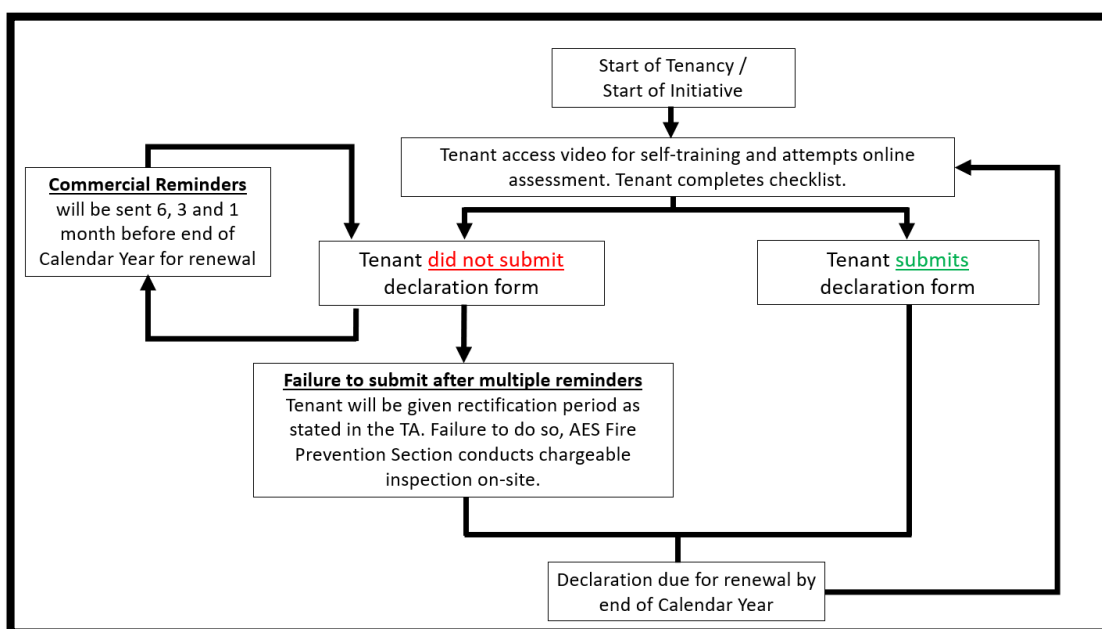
Start of Tenancy / Start of Initiative

Tenant access video for self-training and attempts online assessment. Tenant completes checklist.

Commercial Reminders will be sent 6, 3 and 1 month before end of Calendar Year for renewal

Tenant did not submit declaration form

Tenant submits declaration form

Failure to submit after multiple reminders
Tenant will be given rectification period as stated in the TA. Failure to do so, AES Fire Prevention Section conducts chargeable inspection on-site.

Declaration due for renewal by end of Calendar Year